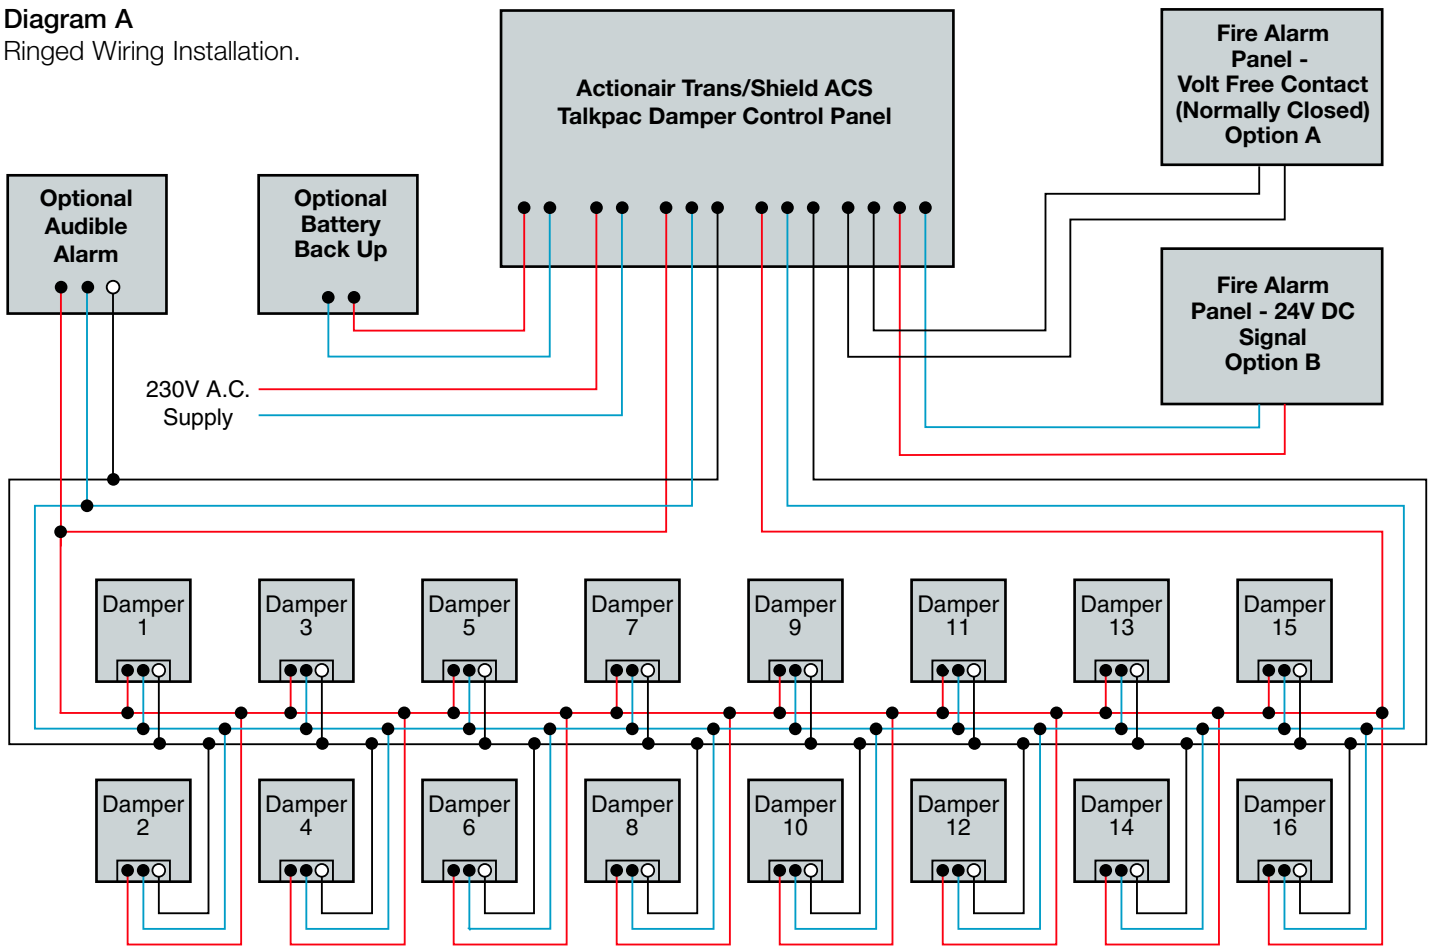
Diagram A
Ringed Wiring Installation.

Actionair Trans/Shield ACS
Talkpac Damper Control Panel

Fire Alarm
Panel -
Volt Free Contact
(Normally Closed)
Option A

Optional
Audible
Alarm

Optional
Battery
Back Up

Fire Alarm
Panel - 24V DC
Signal
Option B

230V A.C.
Supply

Damper
1

Damper
3

Damper
5

Damper
7

Damper
9

Damper
11

Damper
13

Damper
15

Damper
2

Damper
4

Damper
6

Damper
8

Damper
10

Damper
12

Damper
14

Damper
16